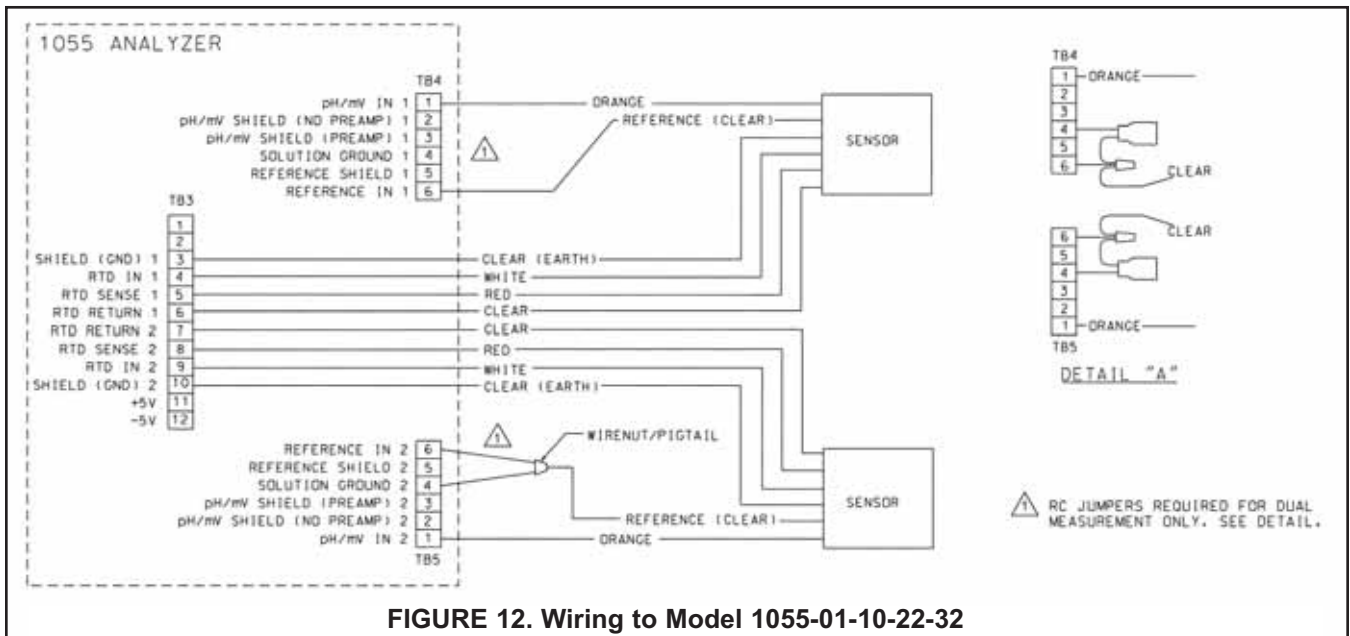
1055 ANALYZER

TB4
pH/mV IN 1 1
pH/mV SHIELD (NO PREAMP) 1 2
pH/mV SHIELD (PREAMP) 1 3
SOLUTION GROUND 1 4
REFERENCE SHIELD 1 5
REFERENCE IN 1 6

ORANGE
REFERENCE (CLEAR)
SENSOR

TB3
1
2
SHIELD (GND) 1 3
RTD IN 1 4
RTD SENSE 1 5
RTD RETURN 1 6
RTD RETURN 2 7
RTD SENSE 2 8
RTD IN 2 9
SHIELD (GND) 2 10
+5V 11
-5V 12

CLEAR (EARTH)
WHITE
RED
CLEAR
CLEAR
RED
WHITE
CLEAR (EARTH)

WIRENUT/PIGTAIL

REFERENCE IN 2 6
REFERENCE SHIELD 2 5
SOLUTION GROUND 2 4
pH/mV SHIELD (PREAMP) 2 3
pH/mV SHIELD (NO PREAMP) 2 2
pH/mV IN 2 1
TB5

REFERENCE (CLEAR)
ORANGE
SENSOR

TB4
1 ORANGE
2
3
4
5
6
CLEAR

CLEAR
6
5
4
3
2
1 ORANGE
TB5

DETAIL "A"

RC JUMPERS REQUIRED FOR DUAL MEASUREMENT ONLY. SEE DETAIL.

FIGURE 12. Wiring to Model 1055-01-10-22-32